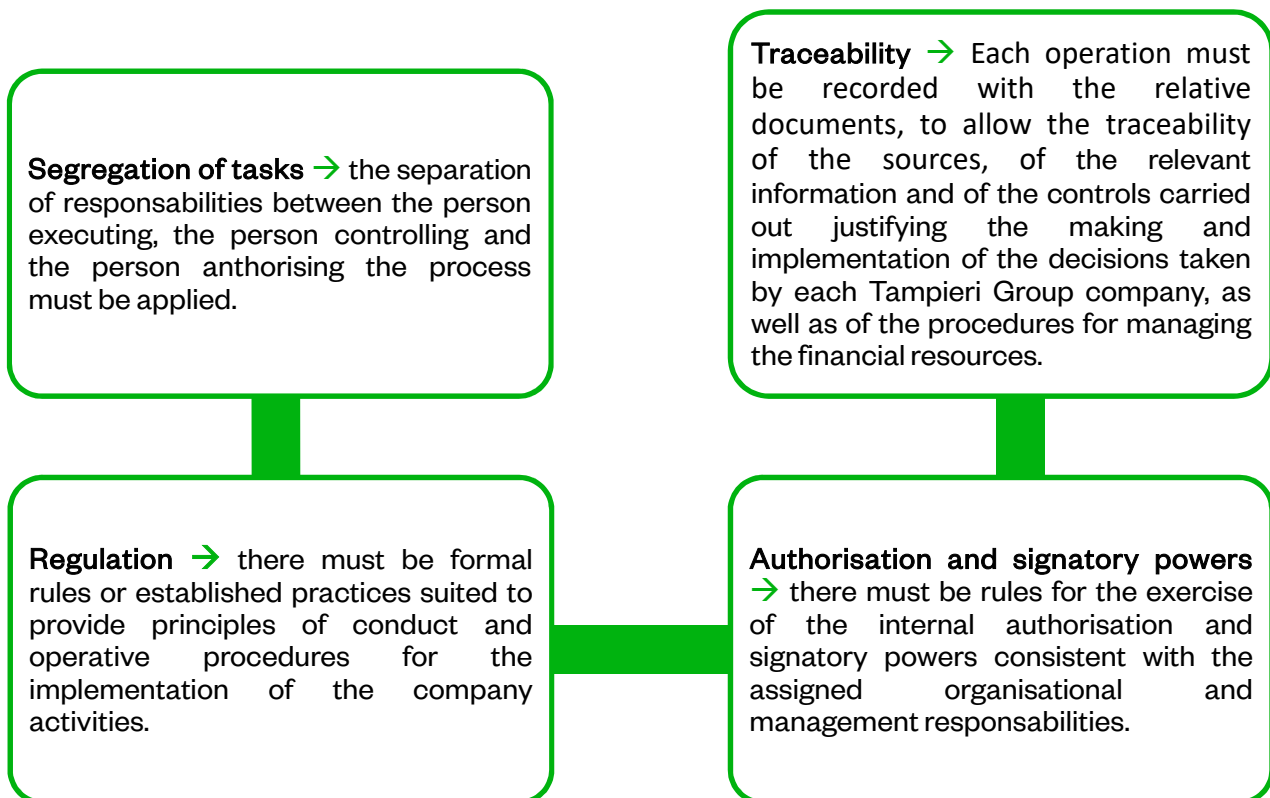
Segregation of tasks → the separation of responsabilities between the person executing, the person controlling and the person anthorising the process must be applied.

Traceability → Each operation must be recorded with the relative documents, to allow the traceability of the sources, of the relevant information and of the controls carried out justifying the making and implementation of the decisions taken by each Tampieri Group company, as well as of the procedures for managing the financial resources.

Regulation → there must be formal rules or established practices suited to provide principles of conduct and operative procedures for the implementation of the company activities.

Authorisation and signatory powers → there must be rules for the exercise of the internal authorisation and signatory powers consistent with the assigned organisational and management responsabilities.